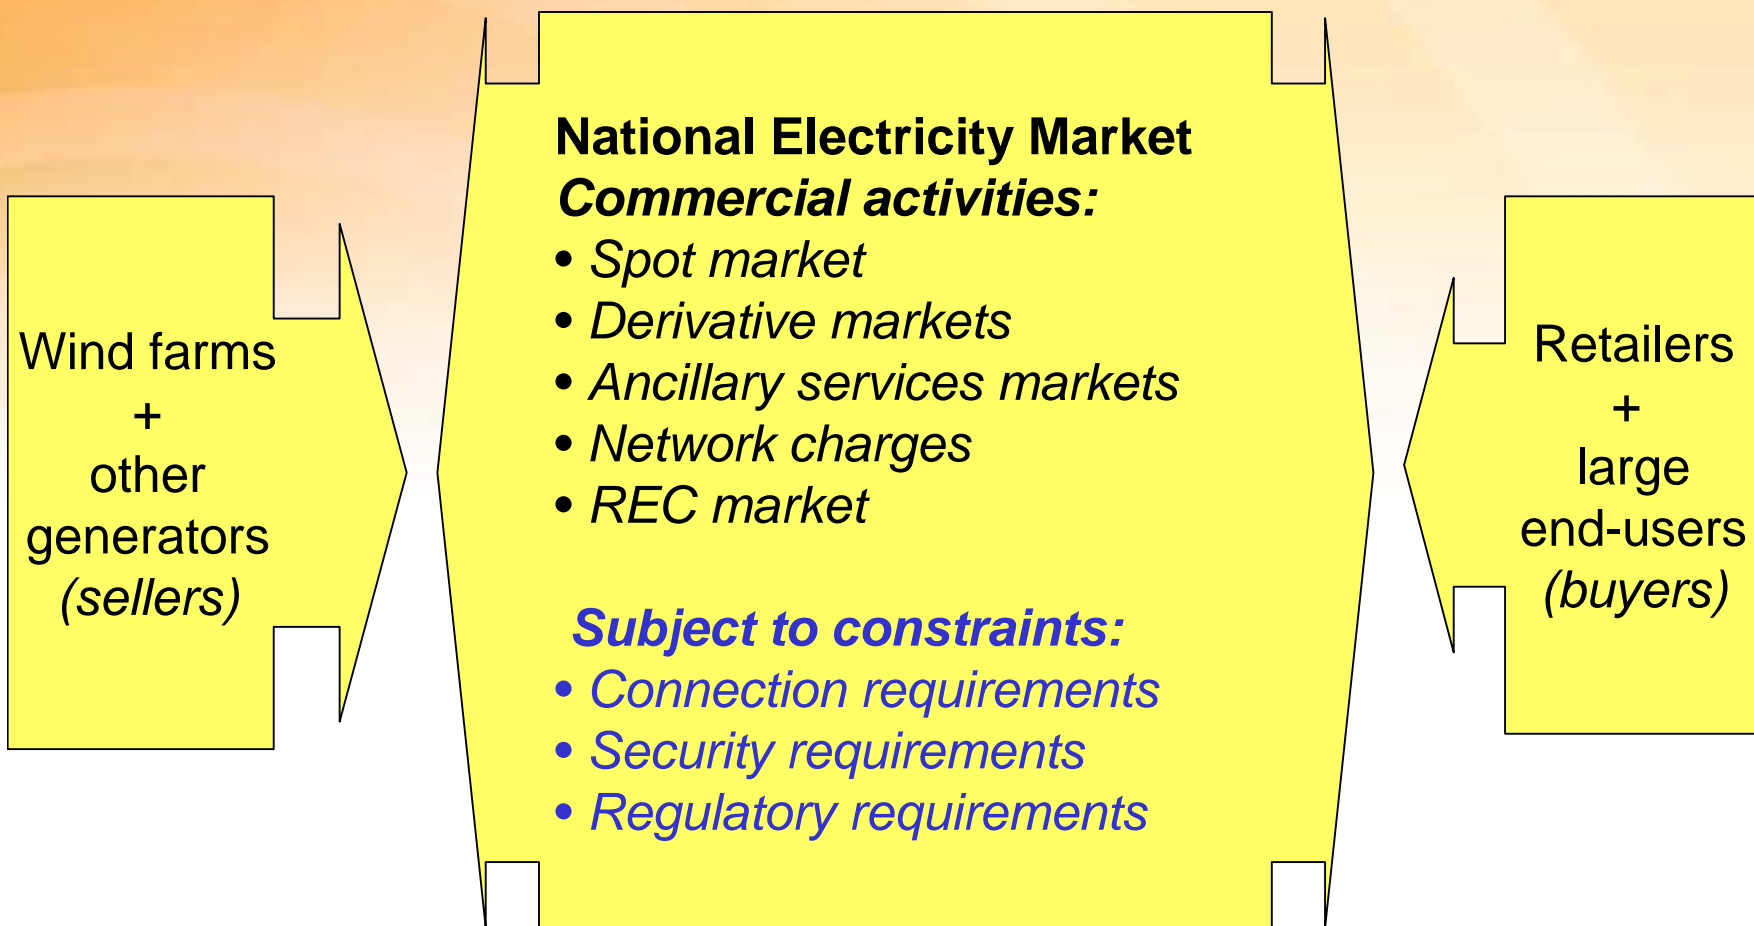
Wind farms
+
other generators
(sellers)

National Electricity Market
Commercial activities:
• Spot market
• Derivative markets
• Ancillary services markets
• Network charges
• REC market

Subject to constraints:
• Connection requirements
• Security requirements
• Regulatory requirements

Retailers
+
large end-users
(buyers)